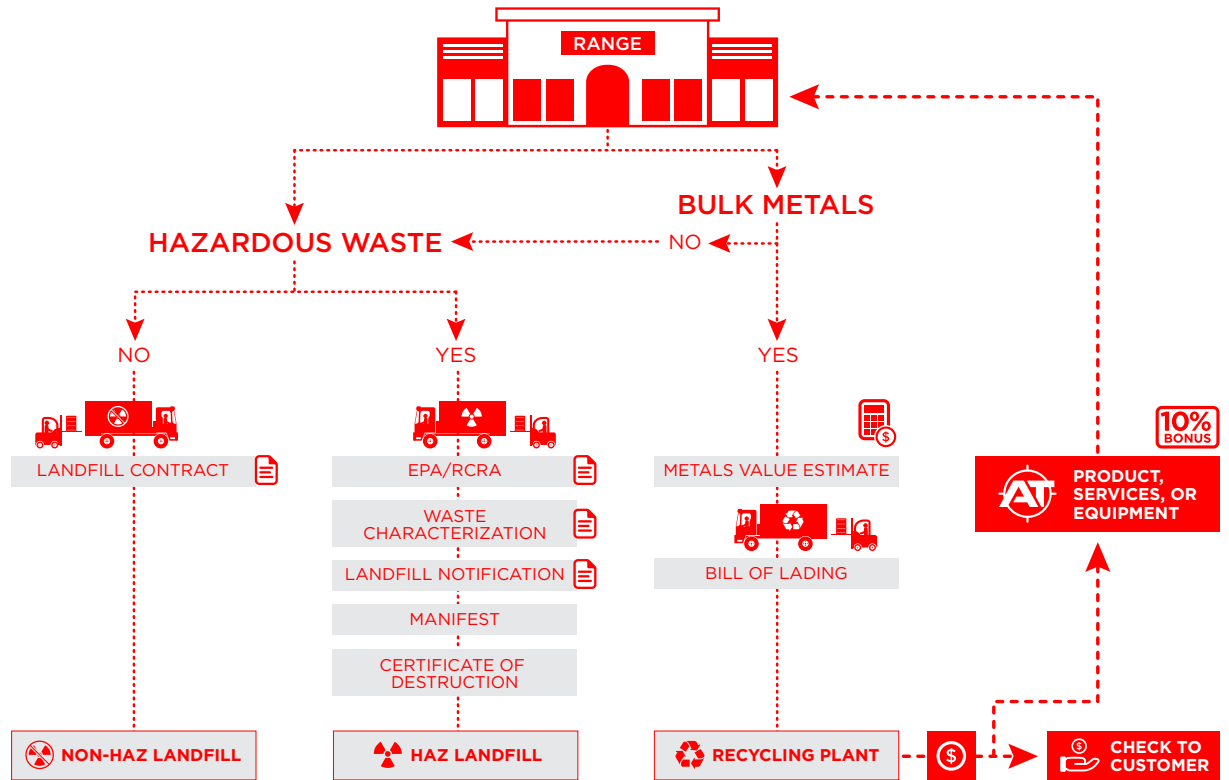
RANGE

BULK METALS

HAZARDOUS WASTE

NO

NO

YES

YES

LANDFILL CONTRACT

EPA/RCRA

WASTE CHARACTERIZATION

LANDFILL NOTIFICATION

MANIFEST

CERTIFICATE OF DESTRUCTION

METALS VALUE ESTIMATE

BILL OF LADING

10% BONUS

AT

PRODUCT, SERVICES, OR EQUIPMENT

NON-HAZ LANDFILL

HAZ LANDFILL

RECYCLING PLANT

$

CHECK TO CUSTOMER